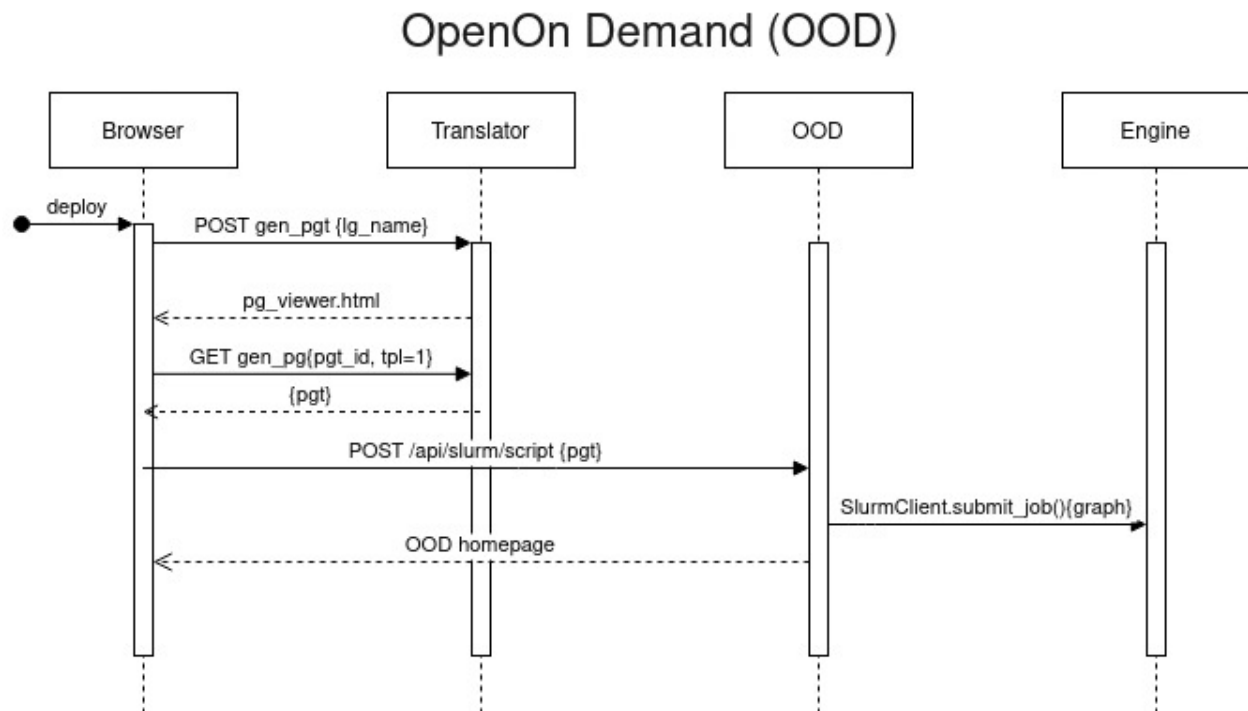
OpenOn Demand (OOD)

Browser

Translator

OOD

Engine

deploy

POST gen_pgt {lg_name}

pg_viewer.html

GET gen_pg{pgt_id, tpl=1}

{pgt}

POST /api/slurm/script {pgt}

SlurmClient.submit_job(){graph}

OOD homepage